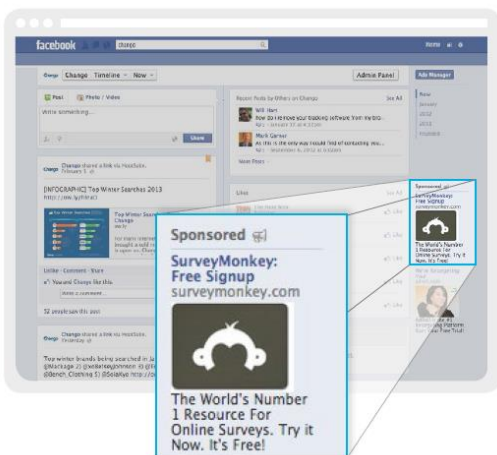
facebook

Change

Home

Change | Change | Timeline | Now

Admin Panel

Ads Manager

Post | Photo / Video

Write something...

Share

Recent Posts by Others on Change

See All

Will Hart

How do I remove your backing software from my...

Mark Garner

Is this the only way I would find of contacting you...

More Posts

Now

2012

2011

Founded

Change shared a link via HootSuite.

February 5

[INFOGRAPHIC] Top Winter Searches 2013

Top Winter Searches

Change

Likes

See All

Unlike · Comment · Share

You and Change like this.

Write a comment...

12 people saw this post

Change shared a link via HootSuite.

Top winter brands being searched in Ja...

Sponsored

SurveyMonkey: Free Signup

surveymonkey.com

The World's Number 1 Resource For Online Surveys. Try it Now. It's Free!

Sponsored

SurveyMonkey: Free Signup

surveymonkey.com

The World's Number 1 Resource For Online Surveys. Try it Now. It's Free!